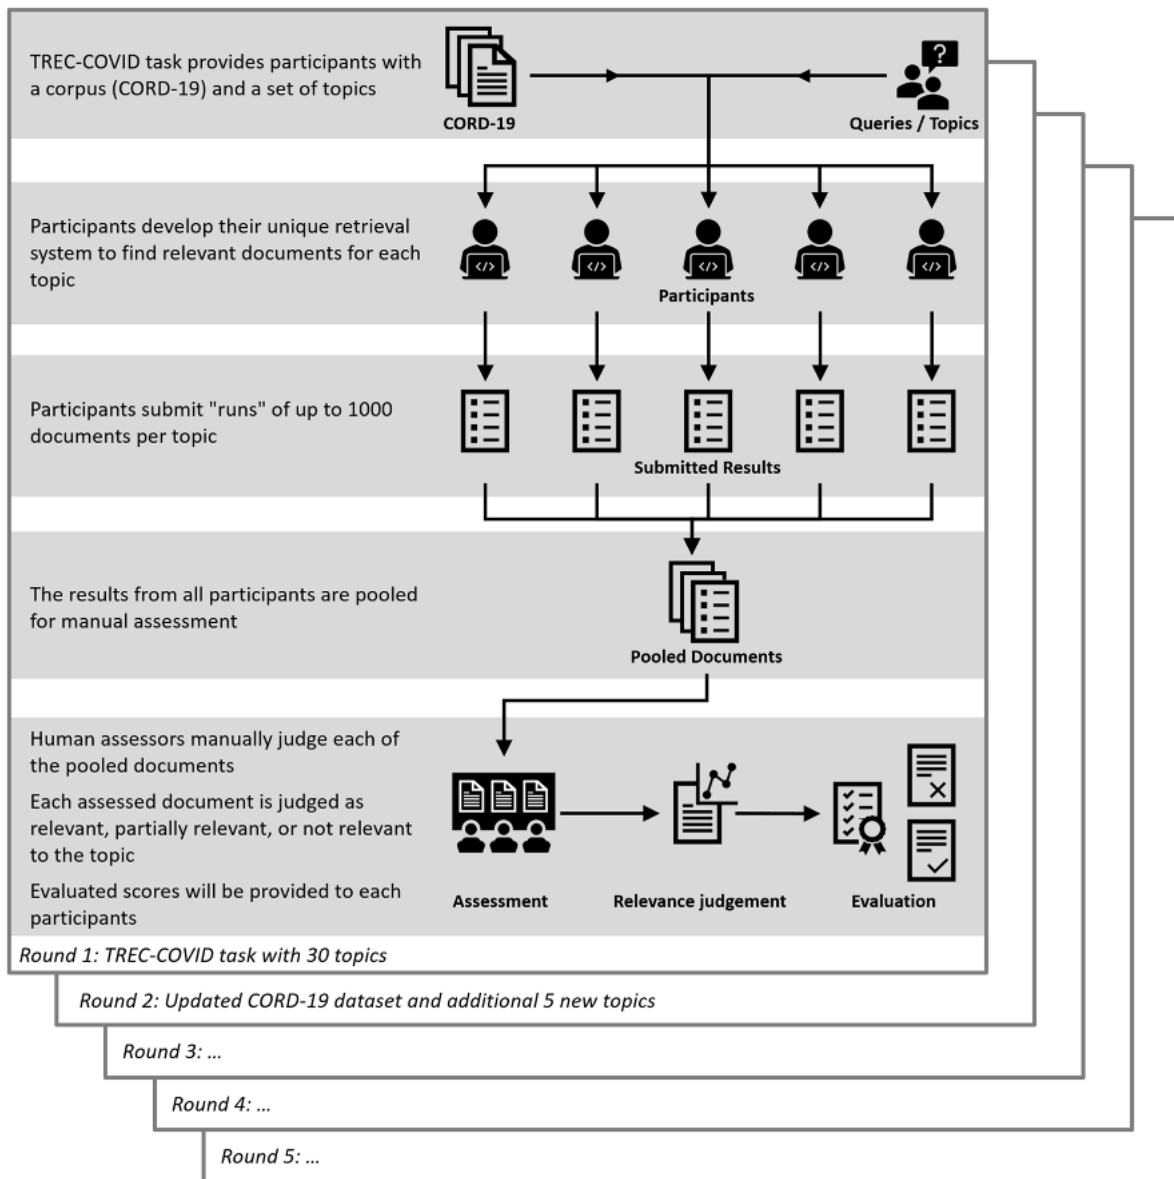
TREC-COVID task provides participants with a corpus (CORD-19) and a set of topics

CORD-19

Queries / Topics

Participants develop their unique retrieval system to find relevant documents for each topic

Participants

Participants submit "runs" of up to 1000 documents per topic

Submitted Results

The results from all participants are pooled for manual assessment

Pooled Documents

Human assessors manually judge each of the pooled documents

Each assessed document is judged as relevant, partially relevant, or not relevant to the topic

Evaluated scores will be provided to each participants

Assessment

Relevance judgement

Evaluation

Round 1: TREC-COVID task with 30 topics

Round 2: Updated CORD-19 dataset and additional 5 new topics

Round 3: ...

Round 4: ...

Round 5: ...